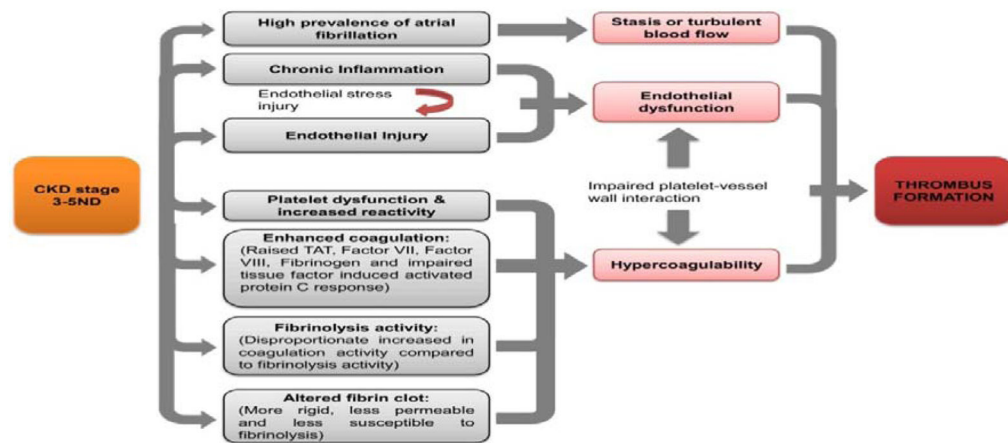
CKD stage 3-5ND

High prevalence of atrial fibrillation

Chronic Inflammation

Endothelial stress injury

Endothelial Injury

Platelet dysfunction & increased reactivity

Enhanced coagulation: (Raised TAT, Factor VII, Factor VIII, Fibrinogen and impaired tissue factor induced activated protein C response)

Fibrinolysis activity: (Disproportionate increased in coagulation activity compared to fibrinolysis activity)

Altered fibrin clot: (More rigid, less permeable and less susceptible to fibrinolysis)

Stasis or turbulent blood flow

Endothelial dysfunction

Impaired platelet-vessel wall interaction

Hypercoagulability

THROMBUS FORMATION